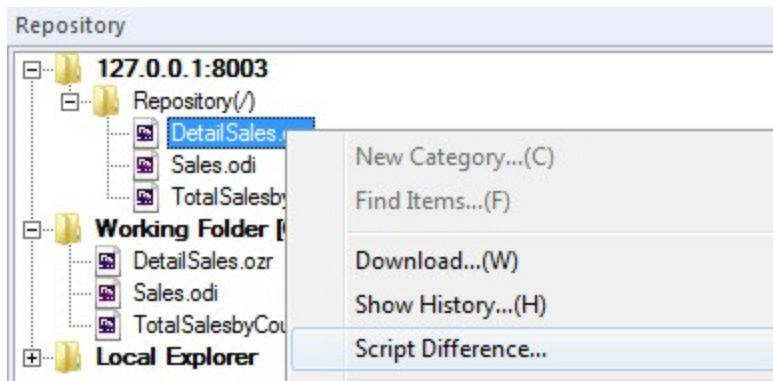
Repository

127.0.0.1:8003
Repository(/)
DetailSales.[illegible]
Sales.odi
TotalSalesby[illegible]
Working Folder [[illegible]
DetailSales.ozr
Sales.odi
TotalSalesbyCou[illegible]
Local Explorer

New Category...(C)
Find Items...(F)
Download...(W)
Show History...(H)
Script Difference...